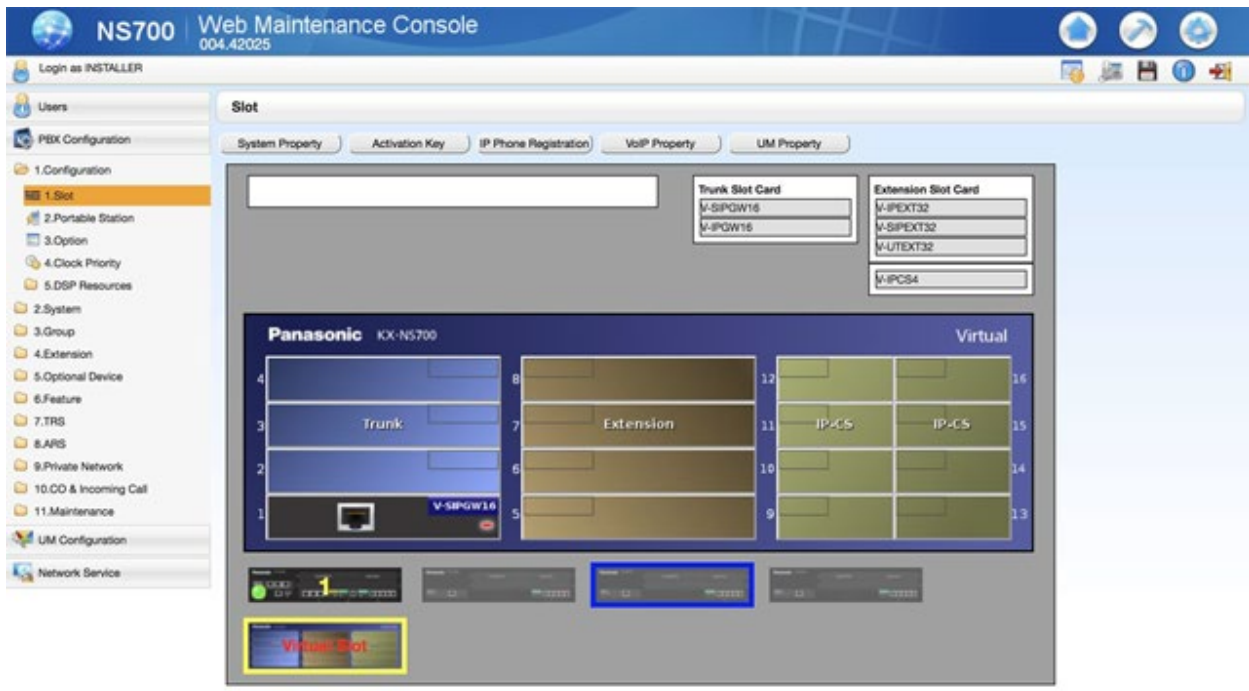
NS700 | Web Maintenance Console
004.42025

Login as INSTALLER

Users
PBX Configuration
1.Configuration
1.Slot
2.Portable Station
3.Option
4.Clock Priority
5.DSP Resources
2.System
3.Group
4.Extension
5.Optional Device
6.Feature
7.TRS
8.ARS
9.Private Network
10.CO & Incoming Call
11.Maintenance
UM Configuration
Network Service

Slot

System Property | Activation Key | IP Phone Registration | VoIP Property | UM Property

Trunk Slot Card
V-SIPGW16
V-IPGW16

Extension Slot Card
V-IPEXT32
V-SIPEXT32
V-UTEXT32

V-IPCS4

Panasonic KX-NS700
Virtual

4
3 Trunk
2
1 V-SIPGW16

8
7 Extension
6
5

12
11 IP-CS
10
9

16
15 IP-CS
14
13

1

Virtual Slot